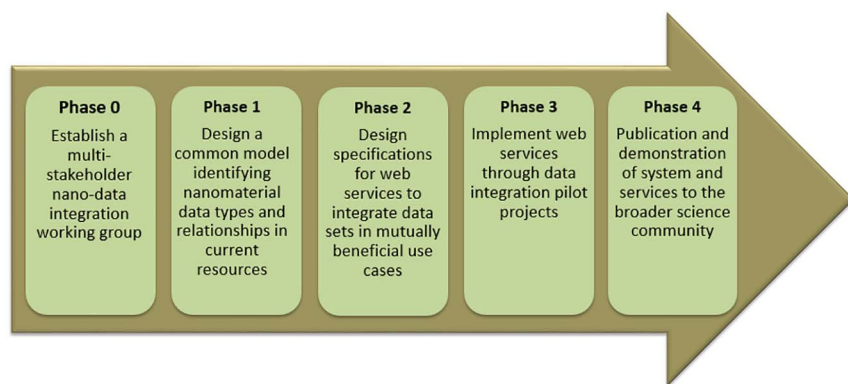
Phase 0
Establish a multi-stakeholder nano-data integration working group

Phase 1
Design a common model identifying nanomaterial data types and relationships in current resources

Phase 2
Design specifications for web services to integrate data sets in mutually beneficial use cases

Phase 3
Implement web services through data integration pilot projects

Phase 4
Publication and demonstration of system and services to the broader science community